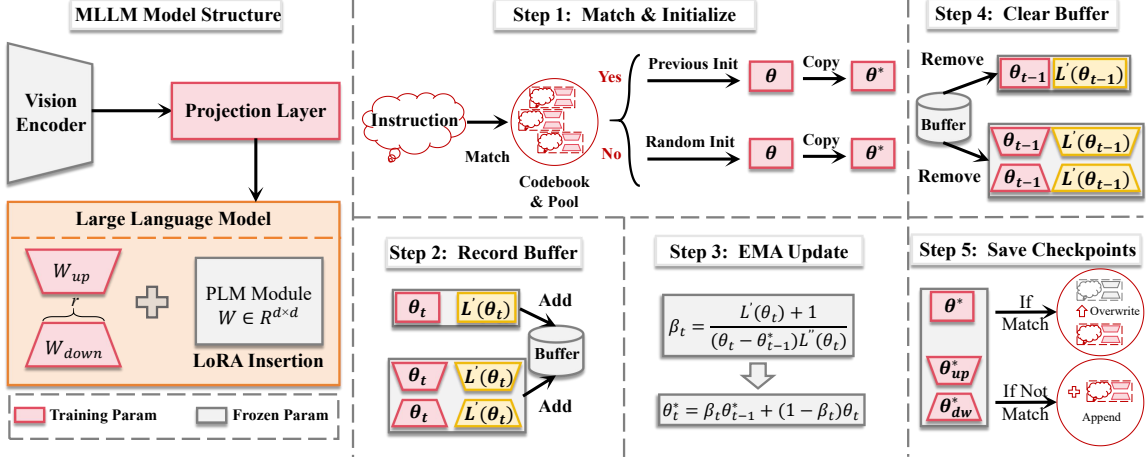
MLLM Model Structure

Vision Encoder

Projection Layer

Large Language Model

$W_{up}$

$r$

$W_{down}$

PLM Module
$W \in R^{d\times d}$

LoRA Insertion

Training Param

Frozen Param

Step 1: Match & Initialize

Instruction

Match

Codebook & Pool

Yes

No

Previous Init

$\theta$

Copy

$\theta^*$

Random Init

$\theta$

Copy

$\theta^*$

Step 4: Clear Buffer

Remove

Buffer

Remove

$\theta_{t-1}$ $L'(\theta_{t-1})$

$\theta_{t-1}$ $L'(\theta_{t-1})$

$\theta_{t-1}$ $L'(\theta_{t-1})$

Step 2: Record Buffer

$\theta_t$ $L'(\theta_t)$

Add

Buffer

$\theta_t$ $L'(\theta_t)$

$\theta_t$ $L'(\theta_t)$

Add

Step 3: EMA Update

$\beta_t = \frac{L'(\theta_t) + 1}{(\theta_t - \theta^*_{t-1})L''(\theta_t)}$

$\theta^*_t = \beta_t \theta^*_{t-1} + (1 - \beta_t)\theta_t$

Step 5: Save Checkpoints

$\theta^*$

If Match

Overwrite

$\theta^*_{up}$

$\theta^*_{dw}$

If Not Match

Append